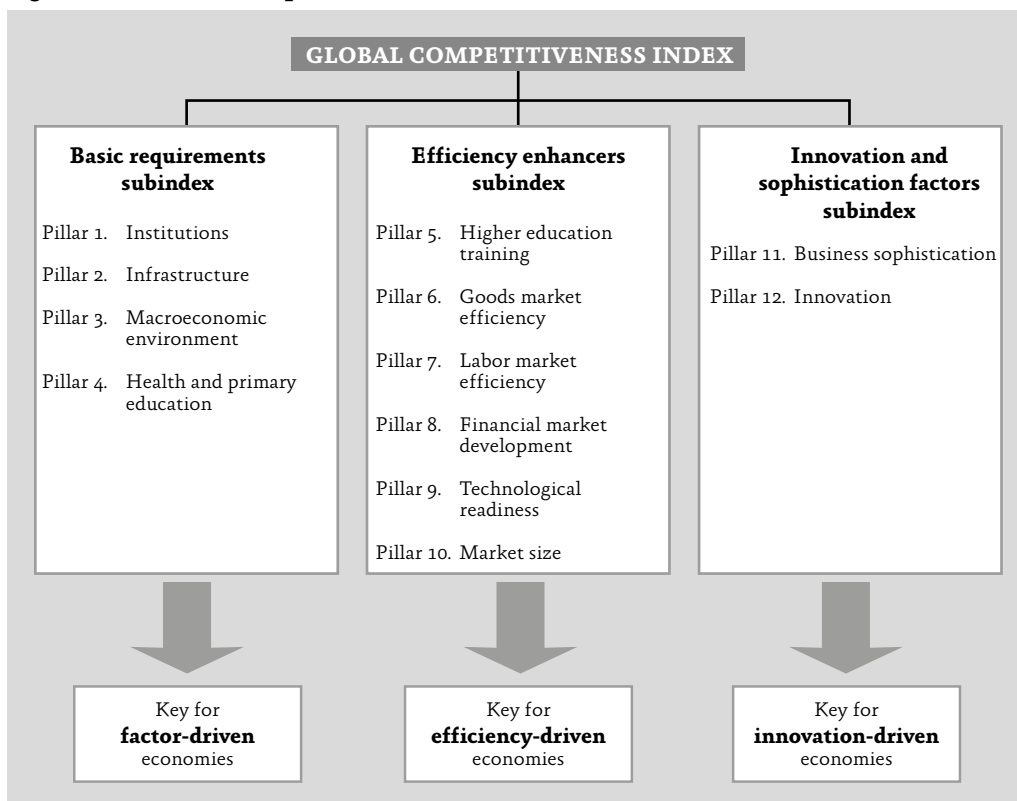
GLOBAL COMPETITIVENESS INDEX

Basic requirements subindex

Pillar 1. Institutions

Pillar 2. Infrastructure

Pillar 3. Macroeconomic environment

Pillar 4. Health and primary education

Efficiency enhancers subindex

Pillar 5. Higher education training

Pillar 6. Goods market efficiency

Pillar 7. Labor market efficiency

Pillar 8. Financial market development

Pillar 9. Technological readiness

Pillar 10. Market size

Innovation and sophistication factors subindex

Pillar 11. Business sophistication

Pillar 12. Innovation

Key for **factor-driven** economies

Key for **efficiency-driven** economies

Key for **innovation-driven** economies